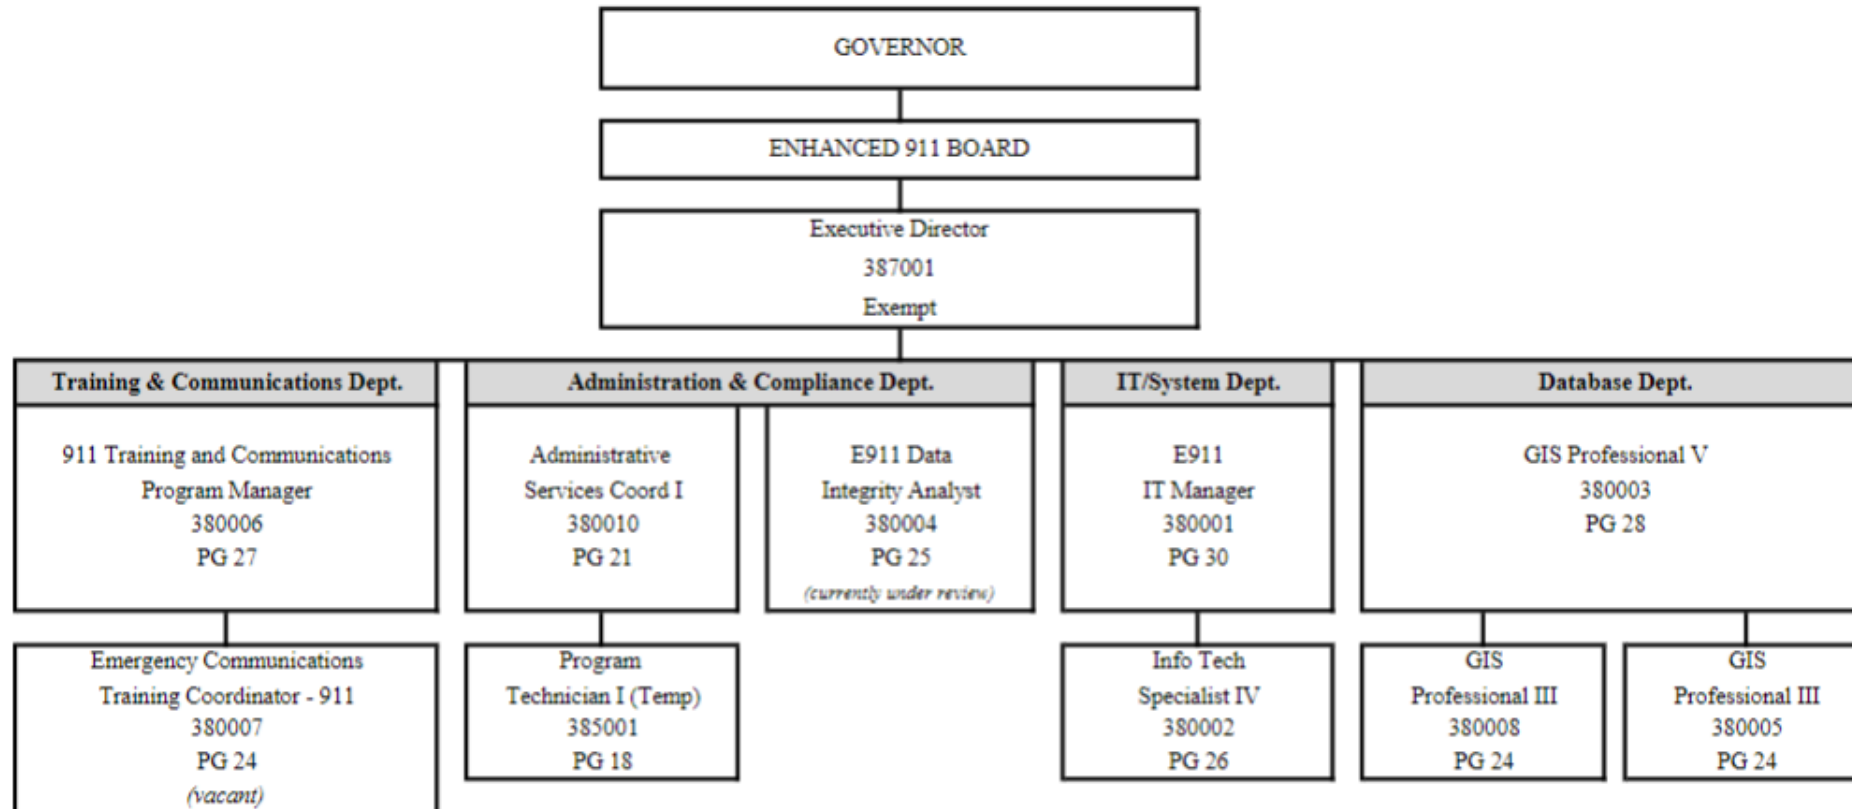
GOVERNOR

ENHANCED 911 BOARD

Executive Director
387001
Exempt

Training & Communications Dept.

911 Training and Communications Program Manager
380006
PG 27

Emergency Communications Training Coordinator - 911
380007
PG 24
(vacant)

Administration & Compliance Dept.

Administrative Services Coord I
380010
PG 21

Program Technician I (Temp)
385001
PG 18

E911 Data Integrity Analyst
380004
PG 25
(currently under review)

IT/System Dept.

E911 IT Manager
380001
PG 30

Info Tech Specialist IV
380002
PG 26

Database Dept.

GIS Professional V
380003
PG 28

GIS Professional III
380008
PG 24

GIS Professional III
380005
PG 24